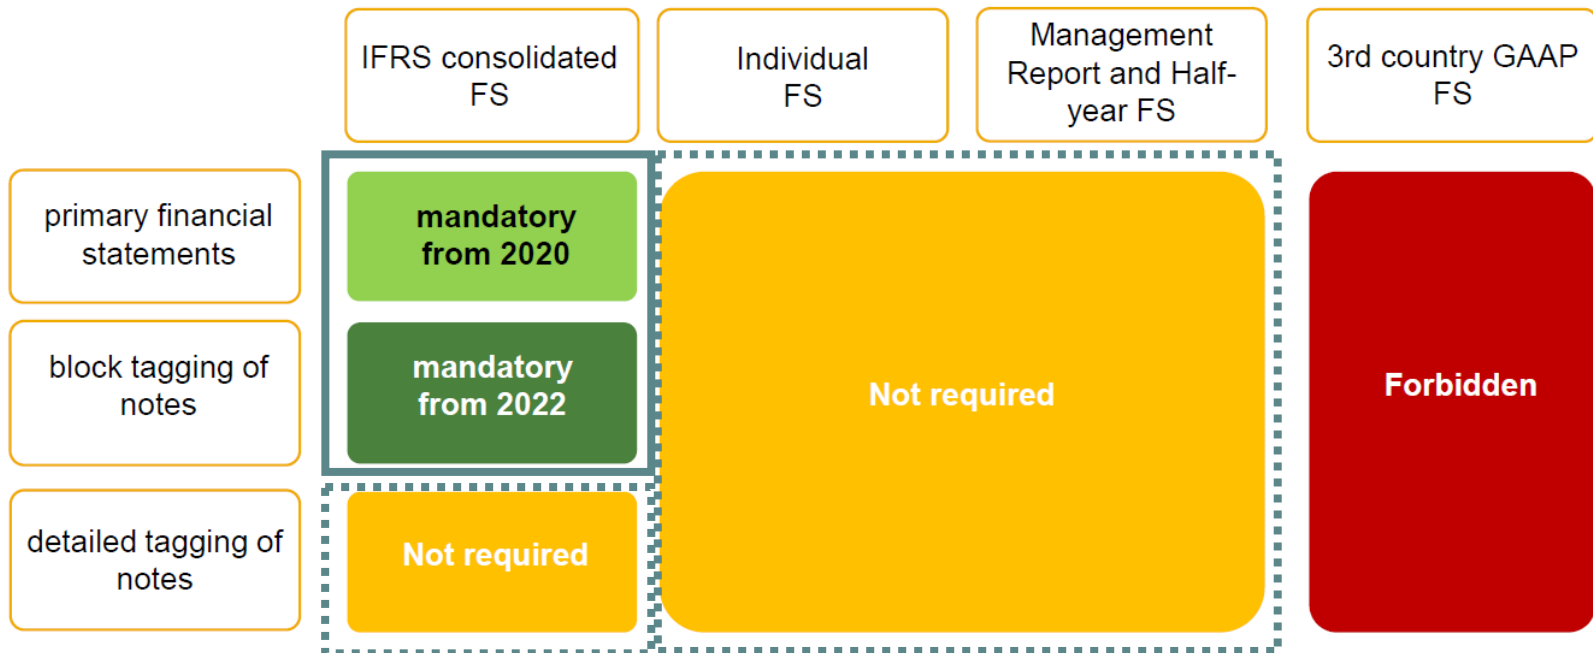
| | IFRS consolidated FS | Individual FS | Management Report and Half-year FS | 3rd country GAAP FS |
|---|---|---|---|---|
| primary financial statements | mandatory from 2020 | Not required | Not required | Forbidden |
| block tagging of notes | mandatory from 2022 | Not required | Not required | Forbidden |
| detailed tagging of notes | Not required | Not required | Not required | Forbidden |